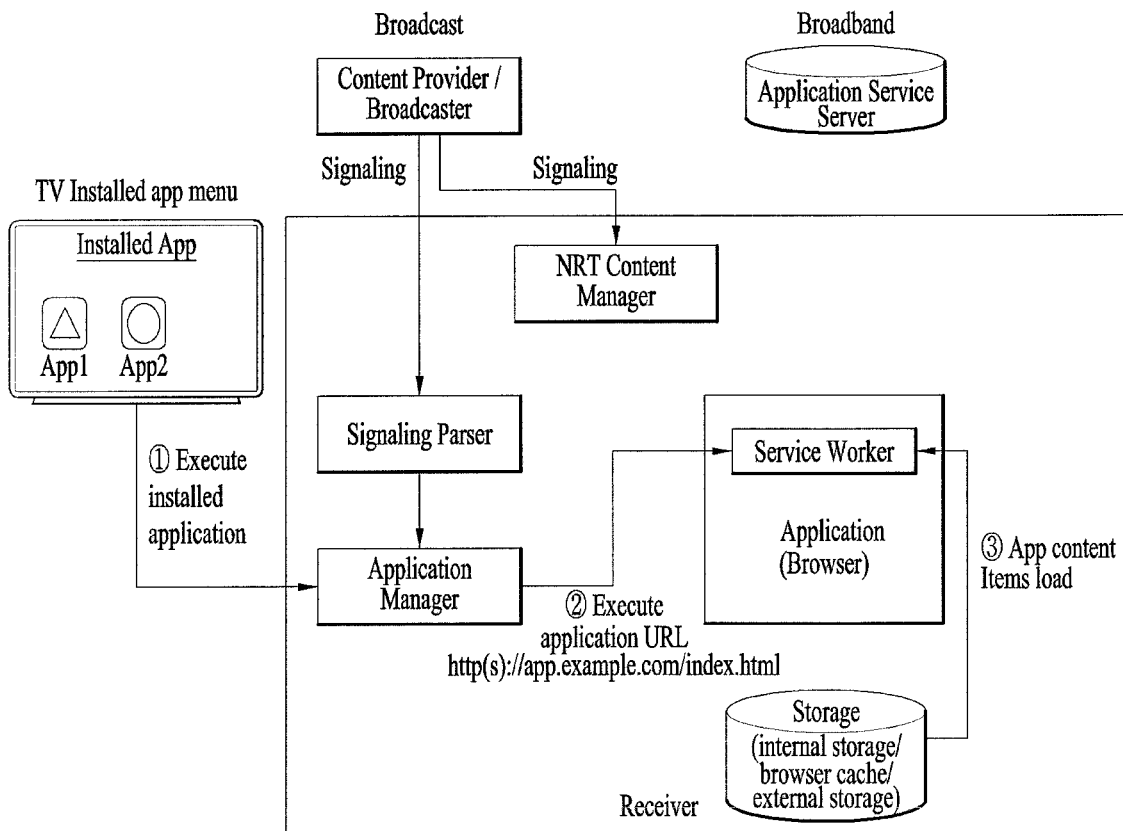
Broadcast

Broadband

Content Provider / Broadcaster

Application Service Server

Signaling

Signaling

TV Installed app menu

Installed App

App1

App2

NRT Content Manager

Signaling Parser

Service Worker

① Execute installed application

Application (Browser)

③ App content Items load

Application Manager

② Execute application URL http(s)://app.example.com/index.html

Storage (internal storage/ browser cache/ external storage)

Receiver